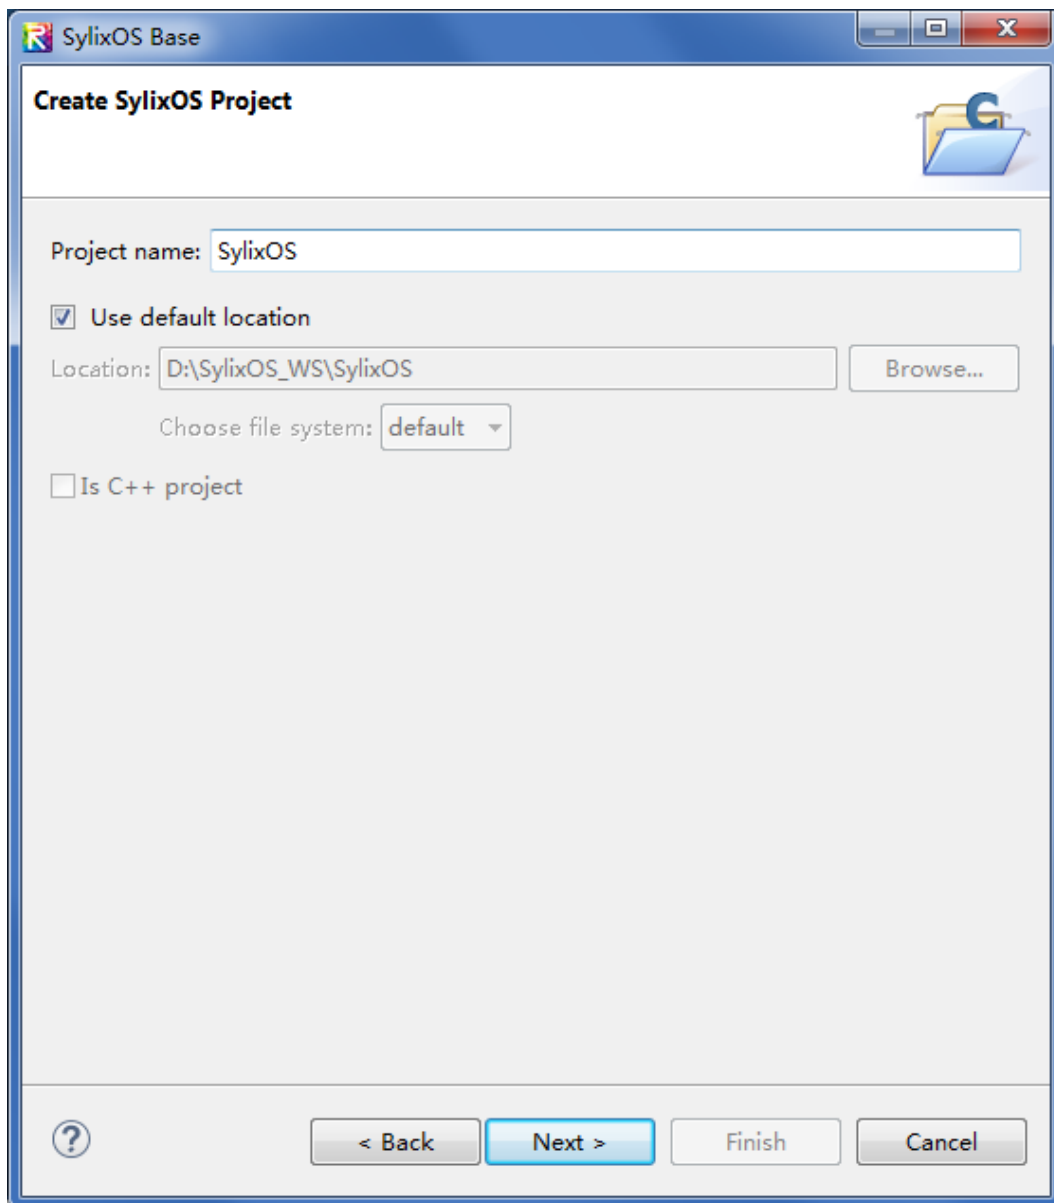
SylixOS Base

Create SylixOS Project

Project name: SylixOS

Use default location

Location: D:\SylixOS_WS\SylixOS

Browse...

Choose file system: default

Is C++ project

< Back

Next >

Finish

Cancel